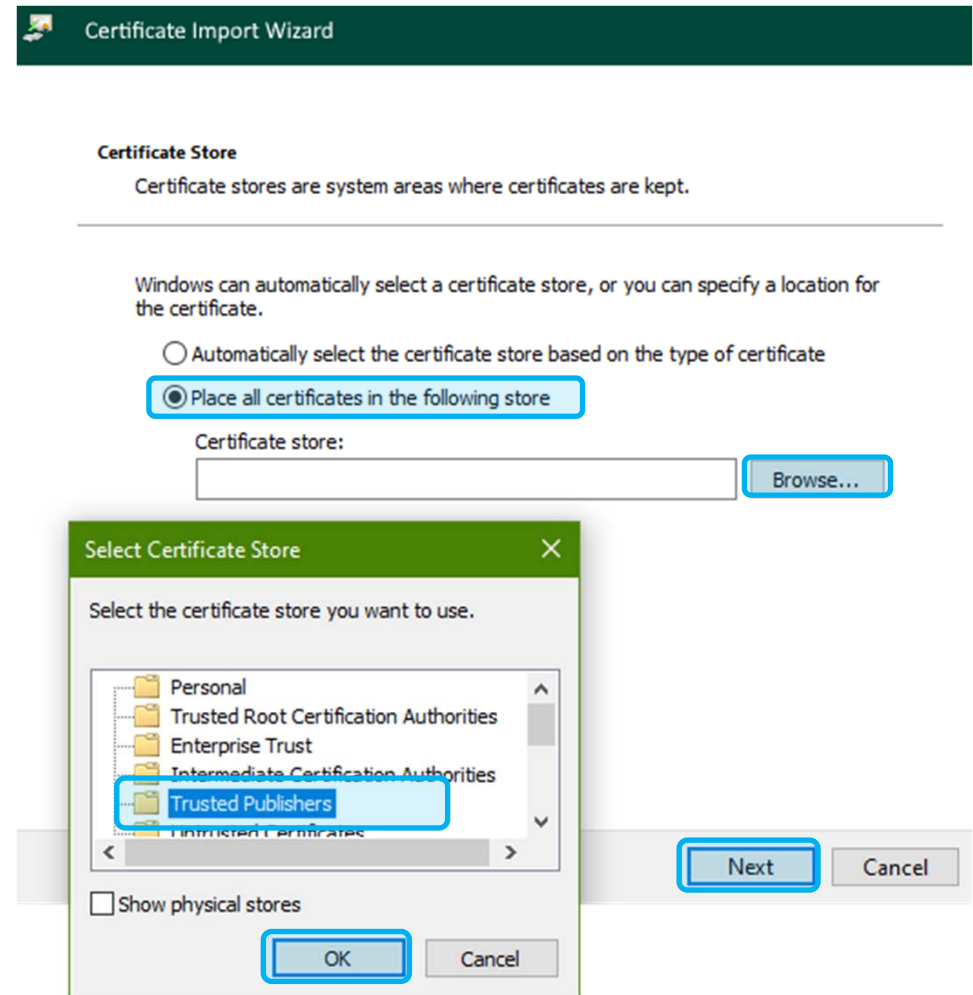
Certificate Import Wizard

Certificate Store

Certificate stores are system areas where certificates are kept.

Windows can automatically select a certificate store, or you can specify a location for the certificate.

Automatically select the certificate store based on the type of certificate

Place all certificates in the following store

Certificate store:

Browse...

Select Certificate Store

Select the certificate store you want to use.

Personal
Trusted Root Certification Authorities
Enterprise Trust
Intermediate Certification Authorities
Trusted Publishers
Untrusted Certificates

Show physical stores

OK

Cancel

Next

Cancel